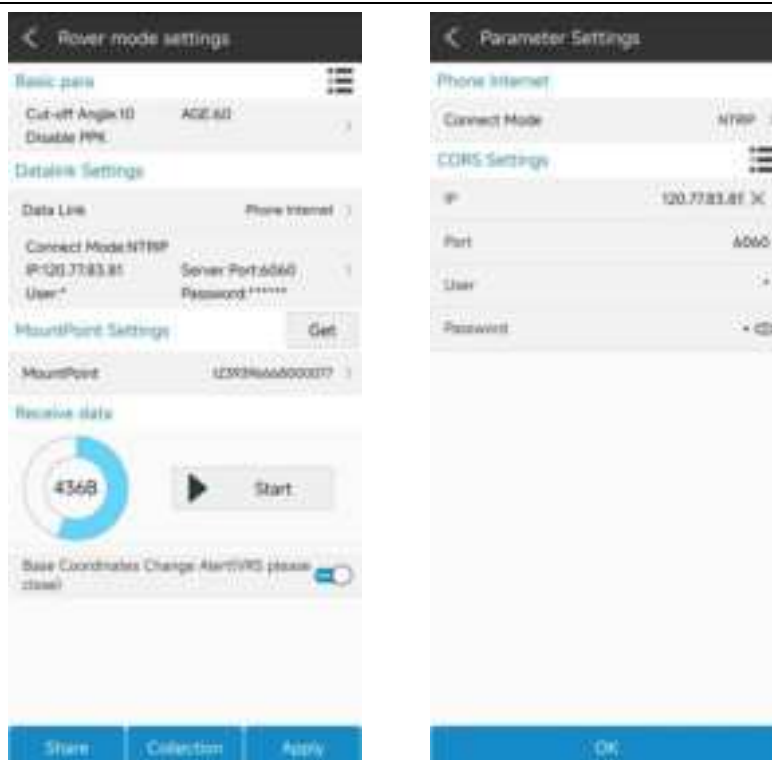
Rover mode settings

Basic para

Cut-off Angle:10 AGE:60
Disable PPK

Datalink Settings

Data Link Phone Internet

Connect Mode:NTRIP
IP:120.77.83.81 Server Port:6060
User:* Password:******

MountPoint Settings Get

MountPoint 123939666000017

Receive data

436B

Start

Base Coordinates Change Alert(VRS please close)

Share Collection Apply

Parameter Settings

Phone Internet

Connect Mode NTRIP

CORS Settings

IP 120.77.83.81

Port 6060

User *

Password *

OK